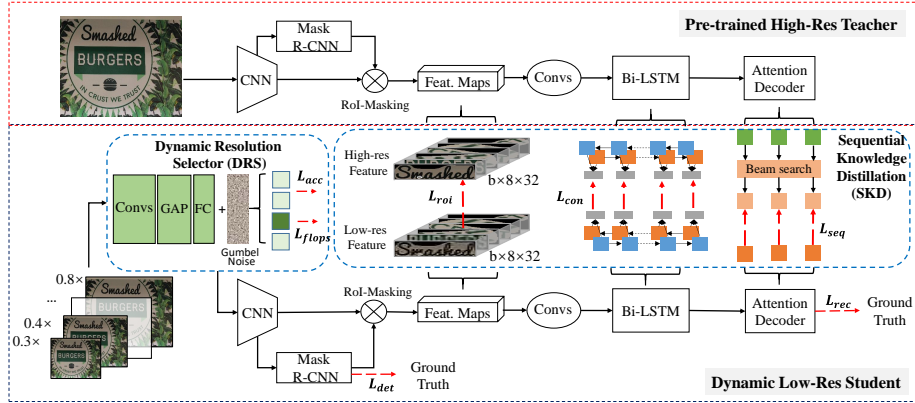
Pre-trained High-Res Teacher

Smashed BURGERS IN CRUST WE TRUST

Mask R-CNN

CNN

RoI-Masking

Feat. Maps

Convs

Bi-LSTM

Attention Decoder

Dynamic Resolution Selector (DRS)

Convs

GAP

FC

+

Gumbel Noise

$L_{acc}$

$L_{flops}$

High-res Feature

$L_{roi}$

b×8×32

Low-res Feature

b×8×32

$L_{con}$

Beam search

$L_{seq}$

Sequential Knowledge Distillation (SKD)

0.8×

...

0.4×

0.3×

CNN

RoI-Masking

Feat. Maps

Convs

Bi-LSTM

Attention Decoder

$L_{rec}$

Ground Truth

Mask R-CNN

$L_{det}$

Ground Truth

Dynamic Low-Res Student